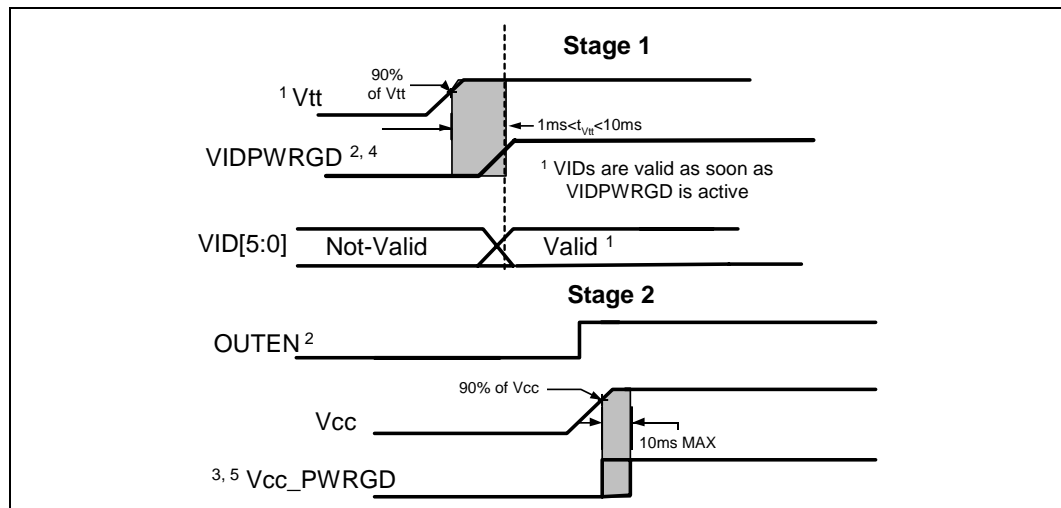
Stage 1

90% of Vtt

$^1$ Vtt

$1ms<t_{Vtt}<10ms$

VIDPWRGD $^{2, 4}$

$^1$ VIDs are valid as soon as VIDPWRGD is active

VID[5:0] Not-Valid Valid $^1$

Stage 2

OUTEN $^2$

90% of Vcc

Vcc

10ms MAX

$^{3, 5}$ Vcc_PWRGD